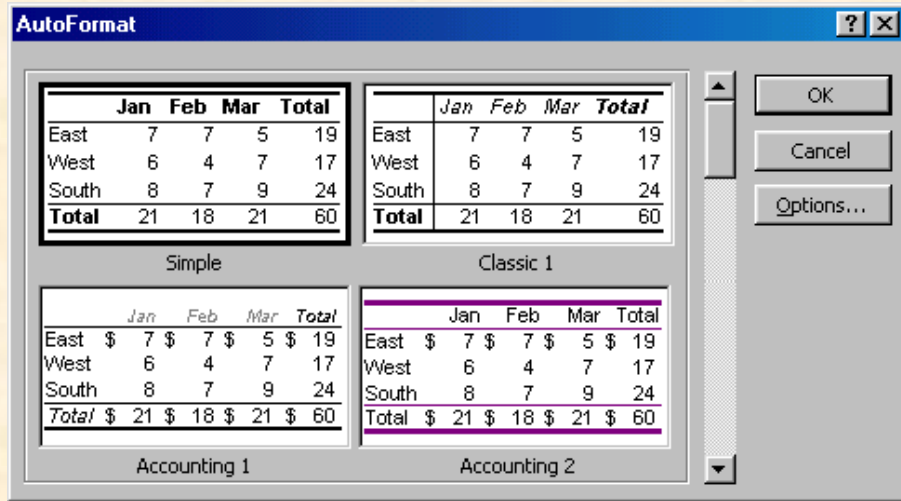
AutoFormat

?

| | Jan | Feb | Mar | Total |
|---|---|---|---|---|
| East | 7 | 7 | 5 | 19 |
| West | 6 | 4 | 7 | 17 |
| South | 8 | 7 | 9 | 24 |
| Total | 21 | 18 | 21 | 60 |

Simple

| | Jan | Feb | Mar | Total |
|---|---|---|---|---|
| East | 7 | 7 | 5 | 19 |
| West | 6 | 4 | 7 | 17 |
| South | 8 | 7 | 9 | 24 |
| Total | 21 | 18 | 21 | 60 |

Classic 1

| | Jan | Feb | Mar | Total |
|---|---|---|---|---|
| East | \$ 7 | \$ 7 | \$ 5 | \$ 19 |
| West | 6 | 4 | 7 | 17 |
| South | 8 | 7 | 9 | 24 |
| Total | \$ 21 | \$ 18 | \$ 21 | \$ 60 |

Accounting 1

| | Jan | Feb | Mar | Total |
|---|---|---|---|---|
| East | \$ 7 | \$ 7 | \$ 5 | \$ 19 |
| West | 6 | 4 | 7 | 17 |
| South | 8 | 7 | 9 | 24 |
| Total | \$ 21 | \$ 18 | \$ 21 | \$ 60 |

Accounting 2

OK

Cancel

Options...